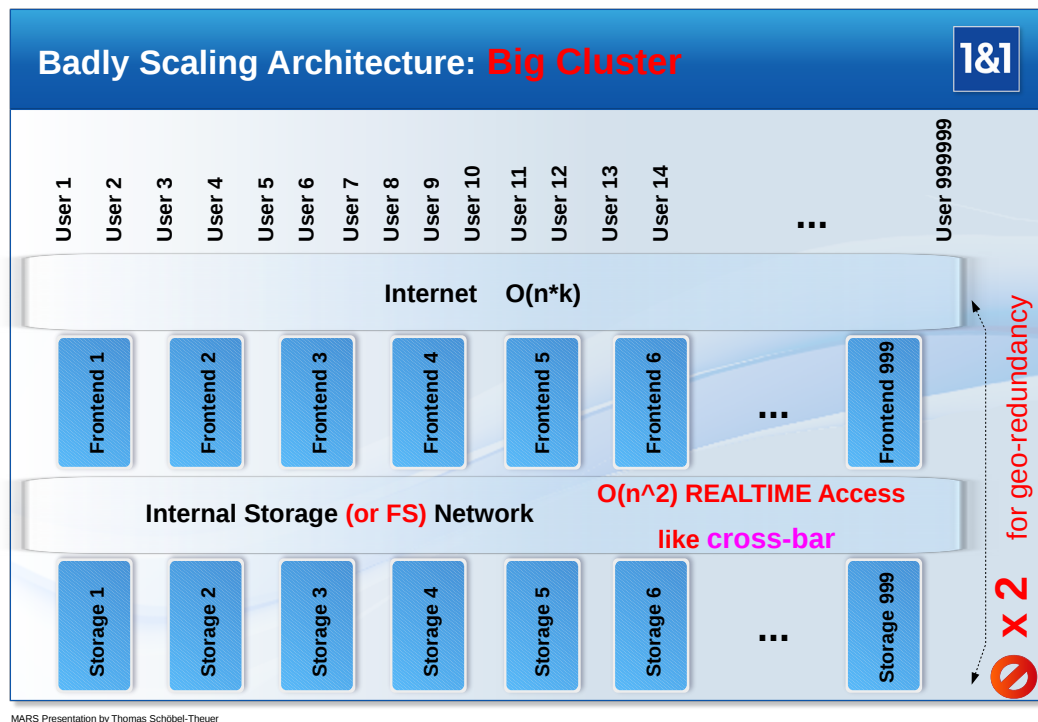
Badly Scaling Architecture: Big Cluster

1&1

User 1 User 2 User 3 User 4 User 5 User 6 User 7 User 8 User 9 User 10 User 11 User 12 User 13 User 14 ... User 999999

Internet O(n*k)

Frontend 1 Frontend 2 Frontend 3 Frontend 4 Frontend 5 Frontend 6 ... Frontend 999

Internal Storage (or FS) Network

O(n^2) REALTIME Access

like cross-bar

Storage 1 Storage 2 Storage 3 Storage 4 Storage 5 Storage 6 ... Storage 999

for geo-redundancy

x 2

MARS Presentation by Thomas Schöbel-Theuer